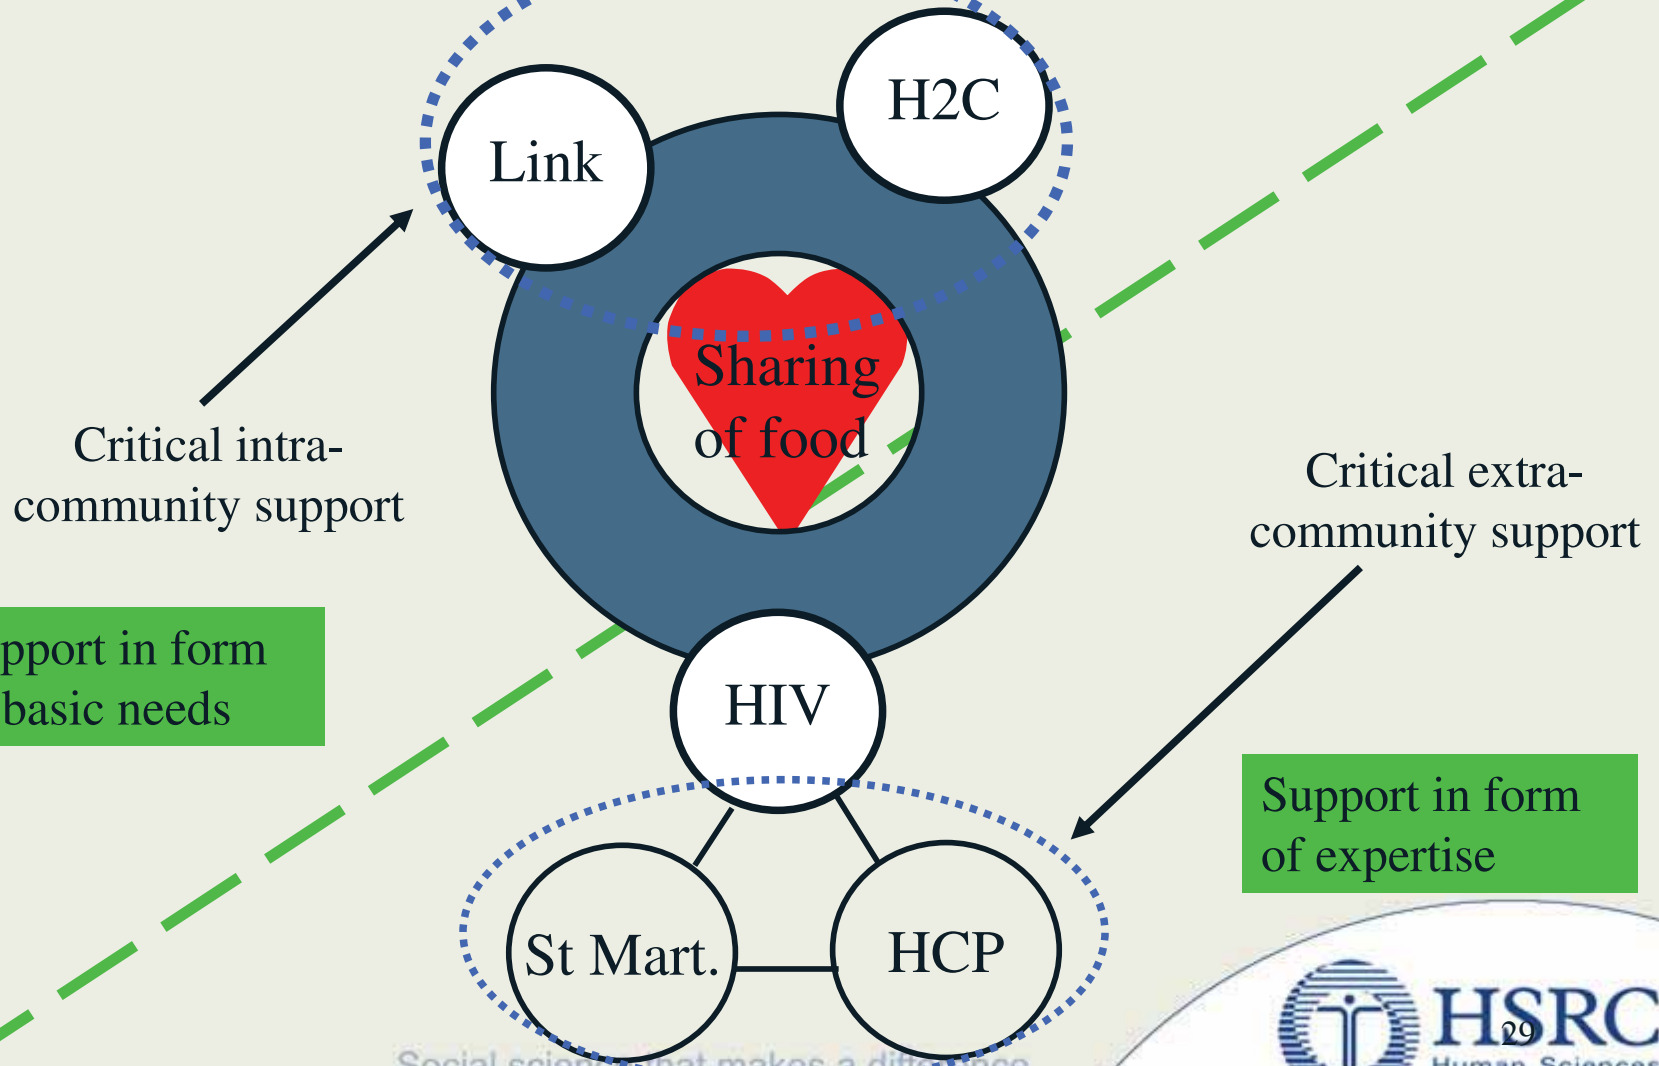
Link

H2C

Sharing of food

Critical intra-community support

Critical extra-community support

pport in form basic needs

HIV

Support in form of expertise

St Mart.

HCP

HSRC

Human Sciences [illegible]

29

Social science that makes a difference